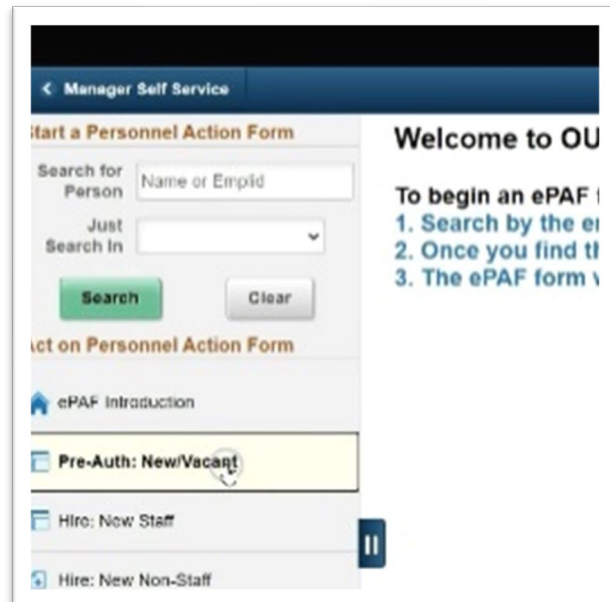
< Manager Self Service

tart a Personnel Action Form

Search for Person
Name or Emplid

Just Search In

Search
Clear

ct on Personnel Action Form

ePAF Introduction

Pre-Auth: New/Vacant

Hire: New Staff

Hire: New Non-Staff

Welcome to OU

To begin an ePAF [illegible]
1. Search by the e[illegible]
2. Once you find th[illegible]
3. The ePAF form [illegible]